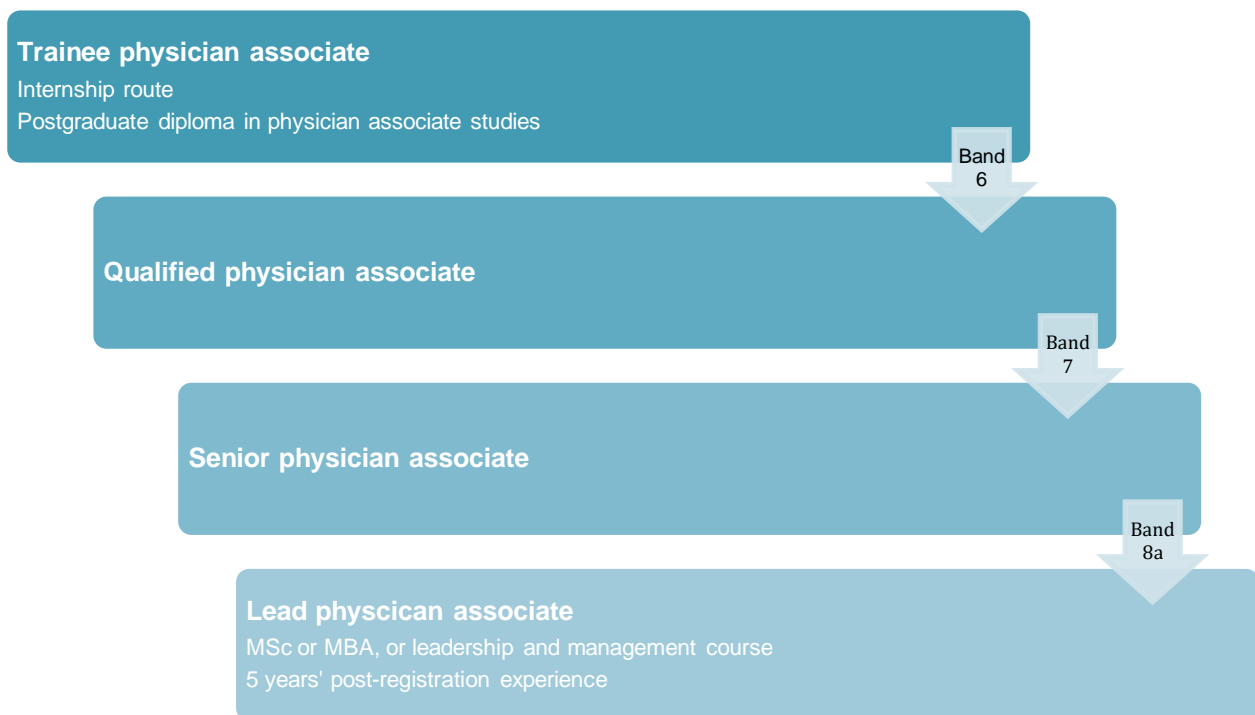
Trainee physician associate
Internship route
Postgraduate diploma in physician associate studies

Band 6

Qualified physician associate

Band 7

Senior physician associate

Band 8a

Lead physcican associate
MSc or MBA, or leadership and management course
5 years' post-registration experience